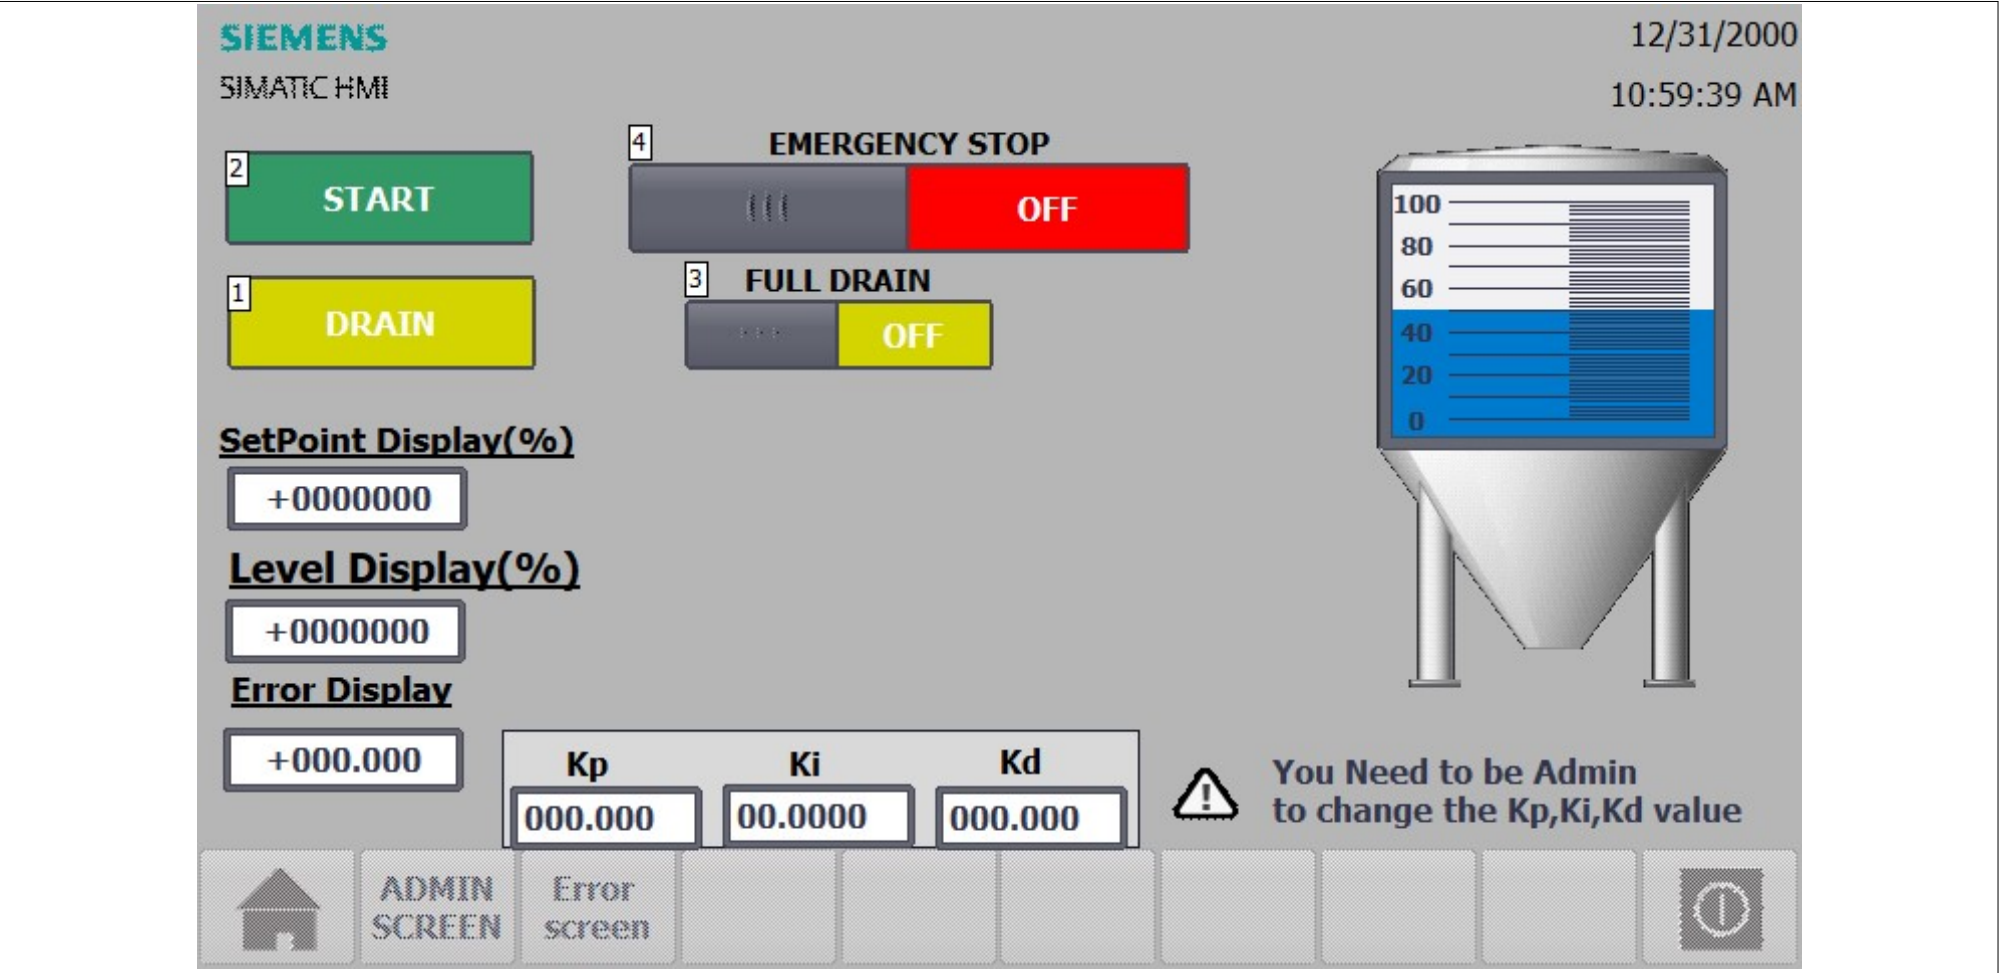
SIEMENS
SIMATIC HMI

12/31/2000
10:59:39 AM

2 START

1 DRAIN

4 EMERGENCY STOP
OFF

3 FULL DRAIN
OFF

100
80
60
40
20
0

SetPoint Display(%)
+0000000

Level Display(%)
+0000000

Error Display
+000.000

| Kp | Ki | Kd |
|---|---|---|
| 000.000 | 00.0000 | 000.000 |

You Need to be Admin to change the Kp,Ki,Kd value

ADMIN SCREEN
Error screen